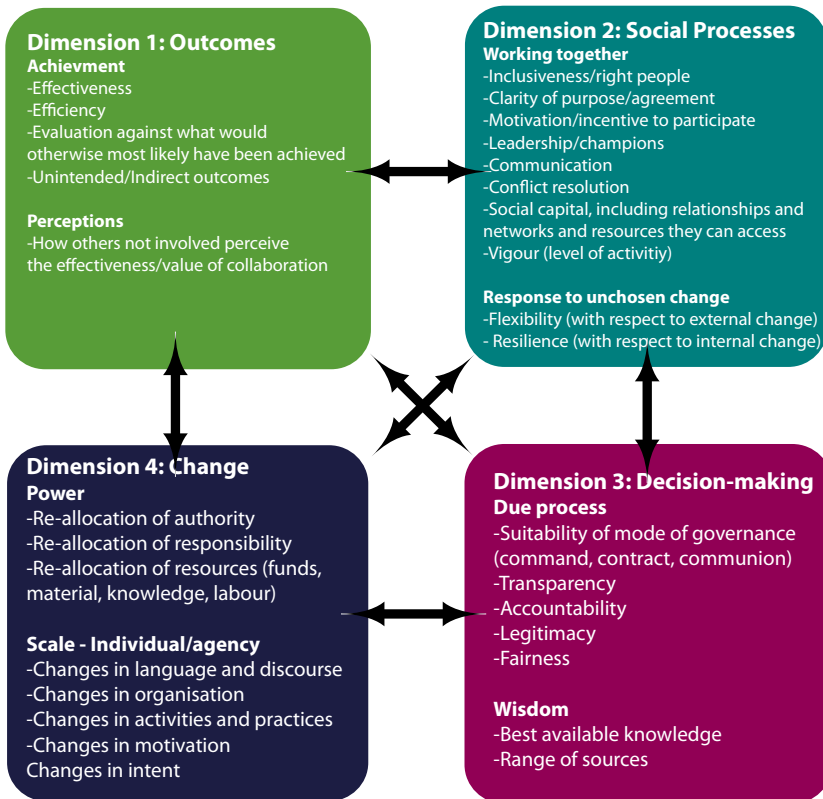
Dimension 1: Outcomes
Achievment
-Effectiveness
-Efficiency
-Evaluation against what would otherwise most likely have been achieved
-Unintended/Indirect outcomes

Perceptions
-How others not involved perceive the effectiveness/value of collaboration

Dimension 2: Social Processes
Working together
-Inclusiveness/right people
-Clarity of purpose/agreement
-Motivation/incentive to participate
-Leadership/champions
-Communication
-Conflict resolution
-Social capital, including relationships and networks and resources they can access
-Vigour (level of activitiy)

Response to unchosen change
-Flexibility (with respect to external change)
- Resilience (with respect to internal change)

Dimension 4: Change
Power
-Re-allocation of authority
-Re-allocation of responsibility
-Re-allocation of resources (funds, material, knowledge, labour)

Scale - Individual/agency
-Changes in language and discourse
-Changes in organisation
-Changes in activities and practices
-Changes in motivation
Changes in intent

Dimension 3: Decision-making
Due process
-Suitability of mode of governance (command, contract, communion)
-Transparency
-Accountability
-Legitimacy
-Fairness

Wisdom
-Best available knowledge
-Range of sources